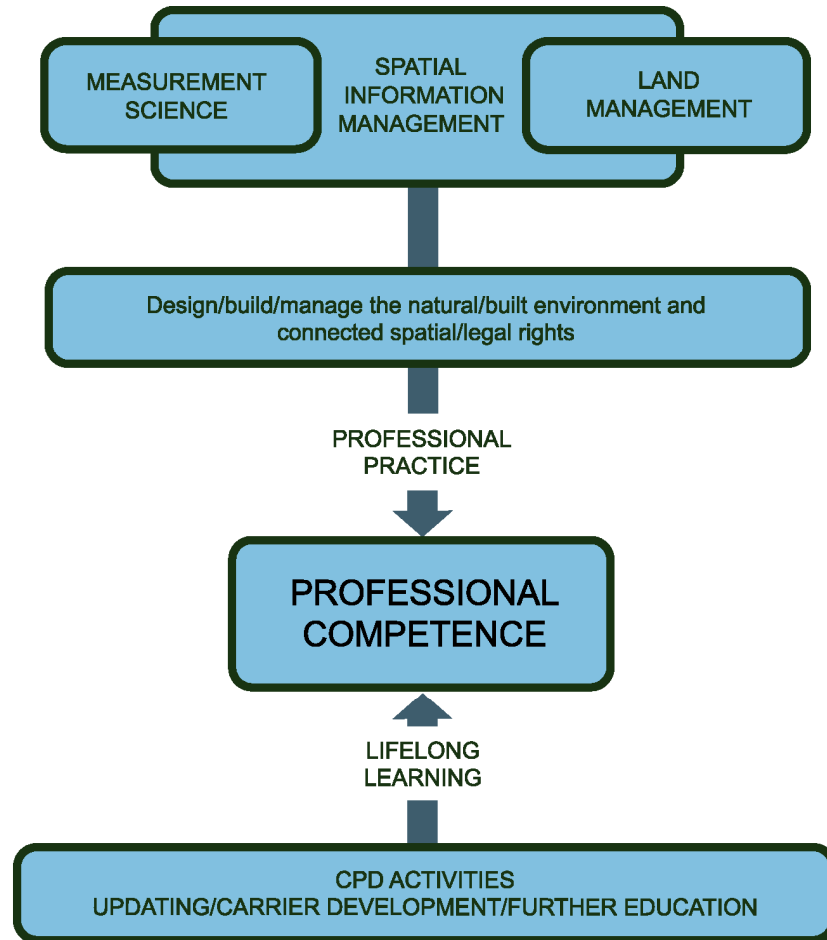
MEASUREMENT SCIENCE

SPATIAL INFORMATION MANAGEMENT

LAND MANAGEMENT

Design/build/manage the natural/built environment and connected spatial/legal rights

PROFESSIONAL PRACTICE

PROFESSIONAL COMPETENCE

LIFELONG LEARNING

CPD ACTIVITIES
UPDATING/CARRIER DEVELOPMENT/FURTHER EDUCATION